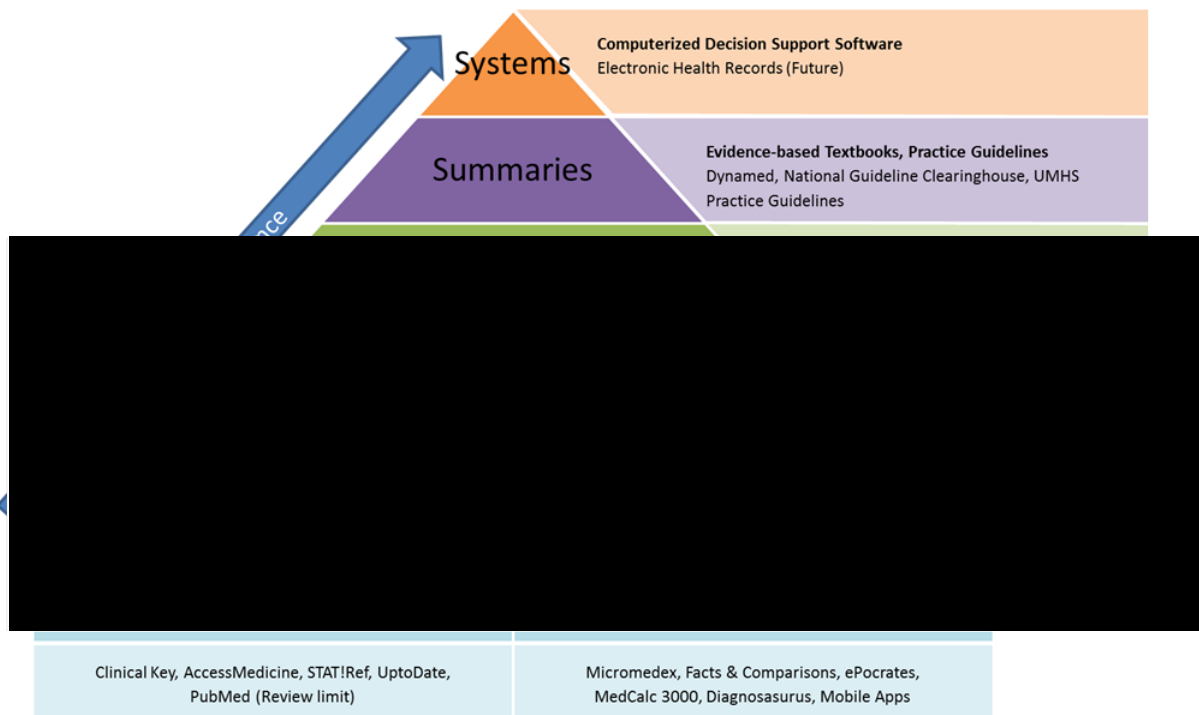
Systems

Computerized Decision Support Software
Electronic Health Records (Future)

Summaries

Evidence-based Textbooks, Practice Guidelines
Dynamed, National Guideline Clearinghouse, UMHS Practice Guidelines

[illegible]nce

| Clinical Key, AccessMedicine, STAT!Ref, UptoDate, PubMed (Review limit) | Micromedex, Facts & Comparisons, ePocrates, MedCalc 3000, Diagnosaurus, Mobile Apps |